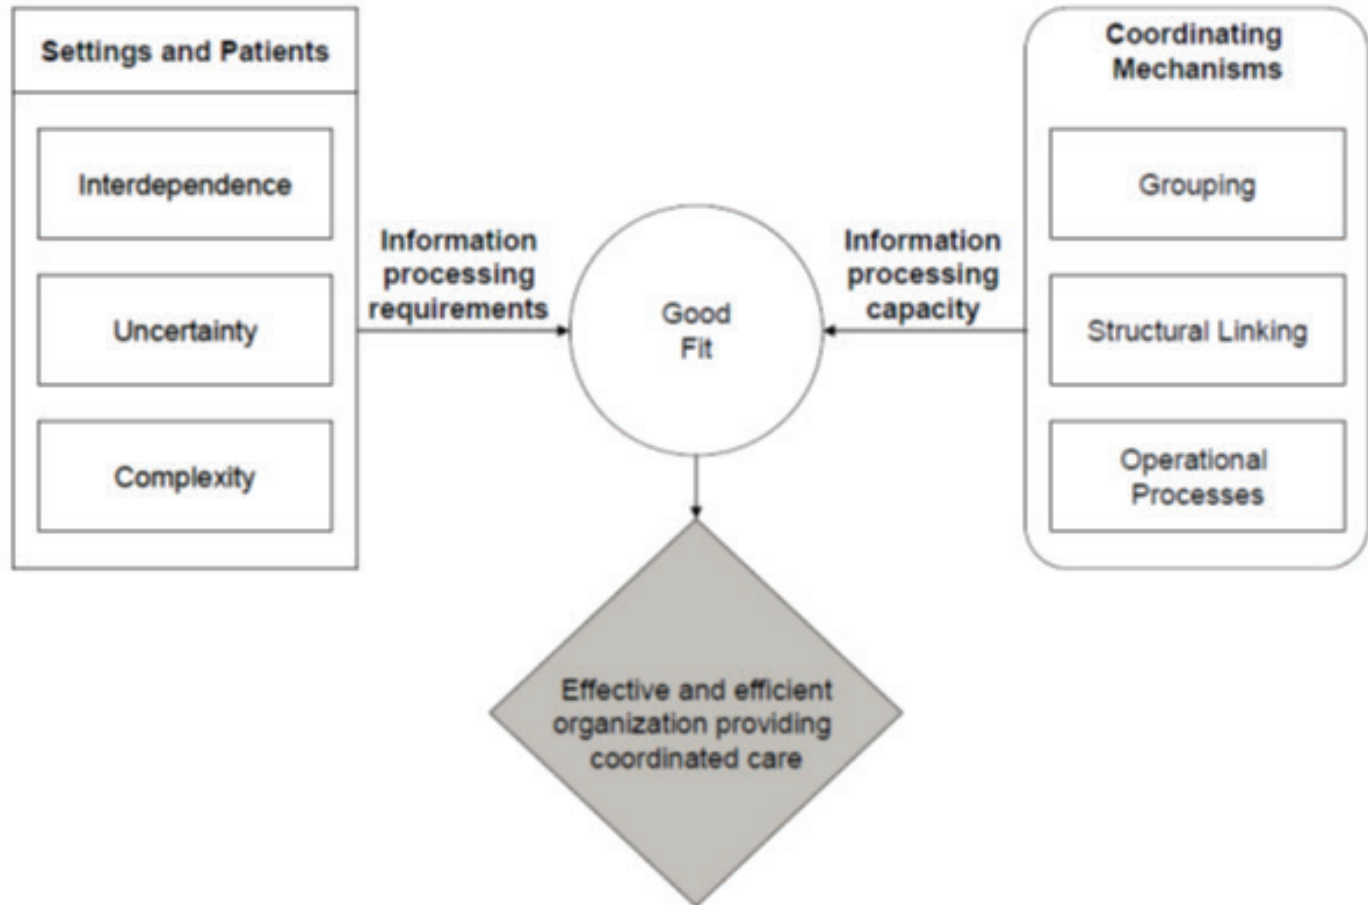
Settings and Patients

Interdependence

Uncertainty

Complexity

Information processing requirements

Good Fit

Information processing capacity

Coordinating Mechanisms

Grouping

Structural Linking

Operational Processes

Effective and efficient organization providing coordinated care